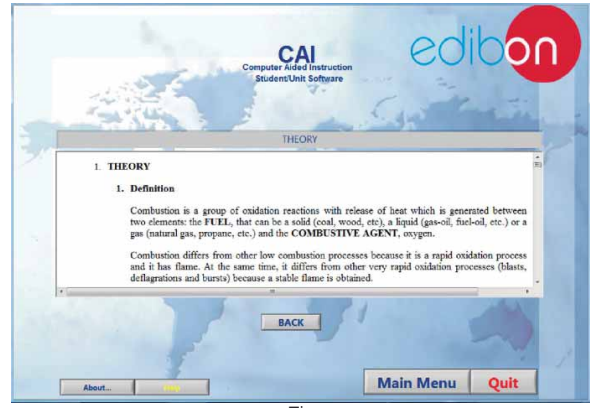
CAI
Computer Aided Instruction
Student/Unit Software

edibon

THEORY

1. THEORY

1. Definition

Combustion is a group of oxidation reactions with release of heat which is generated between two elements: the FUEL, that can be a solid (coal, wood, etc), a liquid (gas-oil, fuel-oil, etc.) or a gas (natural gas, propane, etc.) and the COMBUSTIVE AGENT, oxygen.

Combustion differs from other low combustion processes because it is a rapid oxidation process and it has flame. At the same time, it differs from other very rapid oxidation processes (blasts, deflagrations and bursts) because a stable flame is obtained.

BACK

About...

Help

Main Menu

Quit